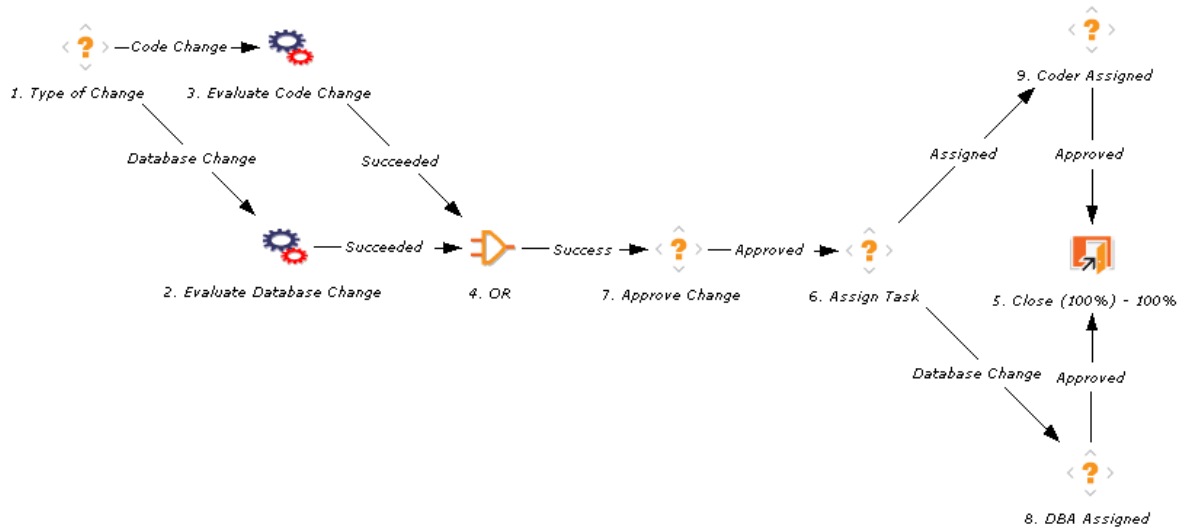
1. Type of Change
Code Change
3. Evaluate Code Change
Database Change
Succeeded
2. Evaluate Database Change
Succeeded
4. OR
Success
7. Approve Change
Approved
6. Assign Task
Assigned
9. Coder Assigned
Approved
5. Close (100%) - 100%
Database Change
Approved
8. DBA Assigned